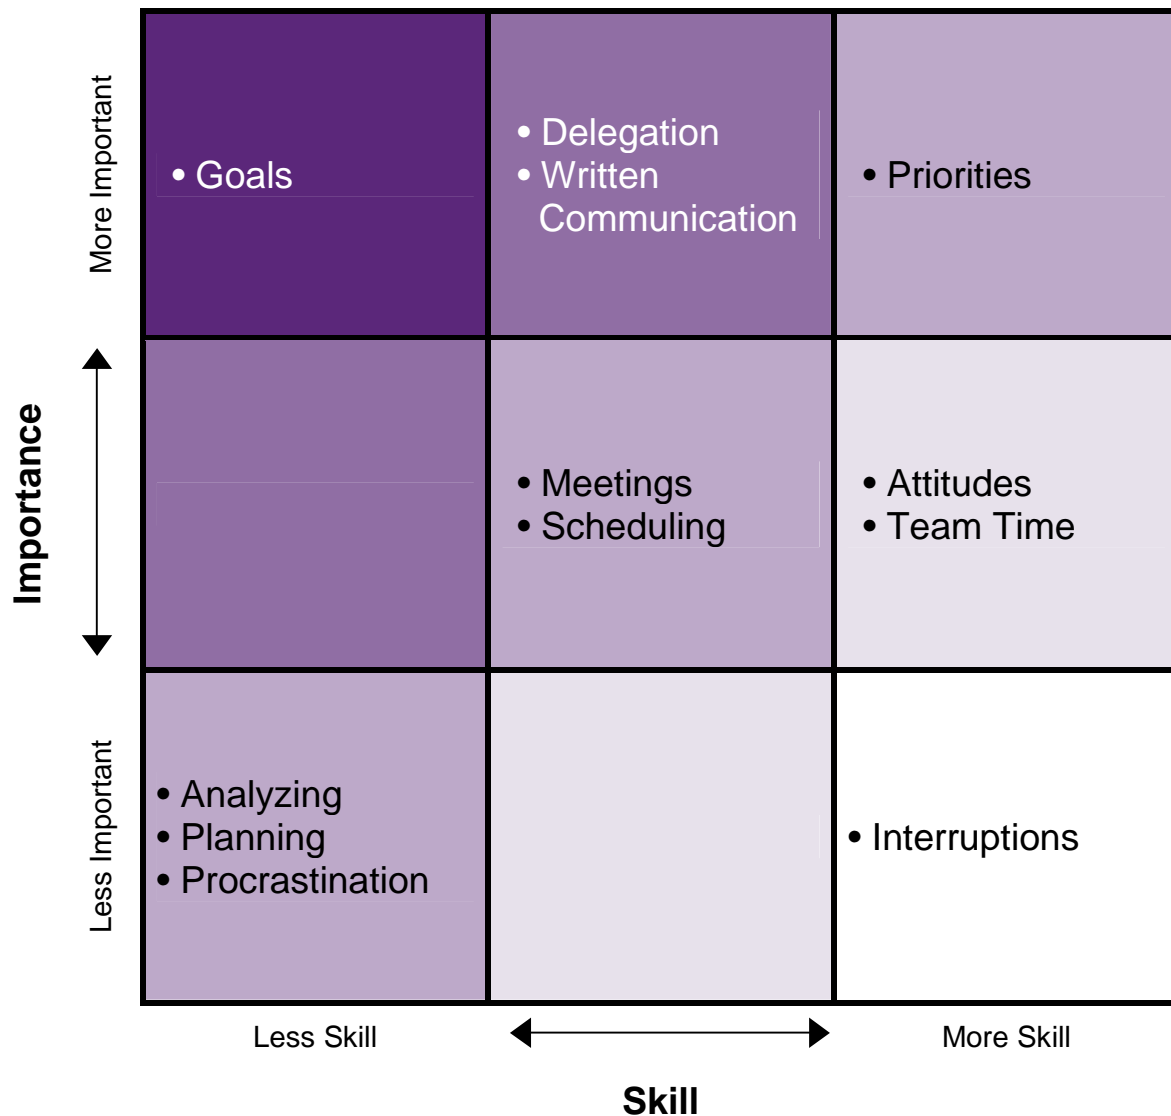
More Important

Importance

Less Important

| | | |
|---|---|---|
| • Goals | • Delegation<br>• Written Communication | • Priorities |
| | • Meetings<br>• Scheduling | • Attitudes<br>• Team Time |
| • Analyzing<br>• Planning<br>• Procrastination | | • Interruptions |

Less Skill

More Skill

Skill